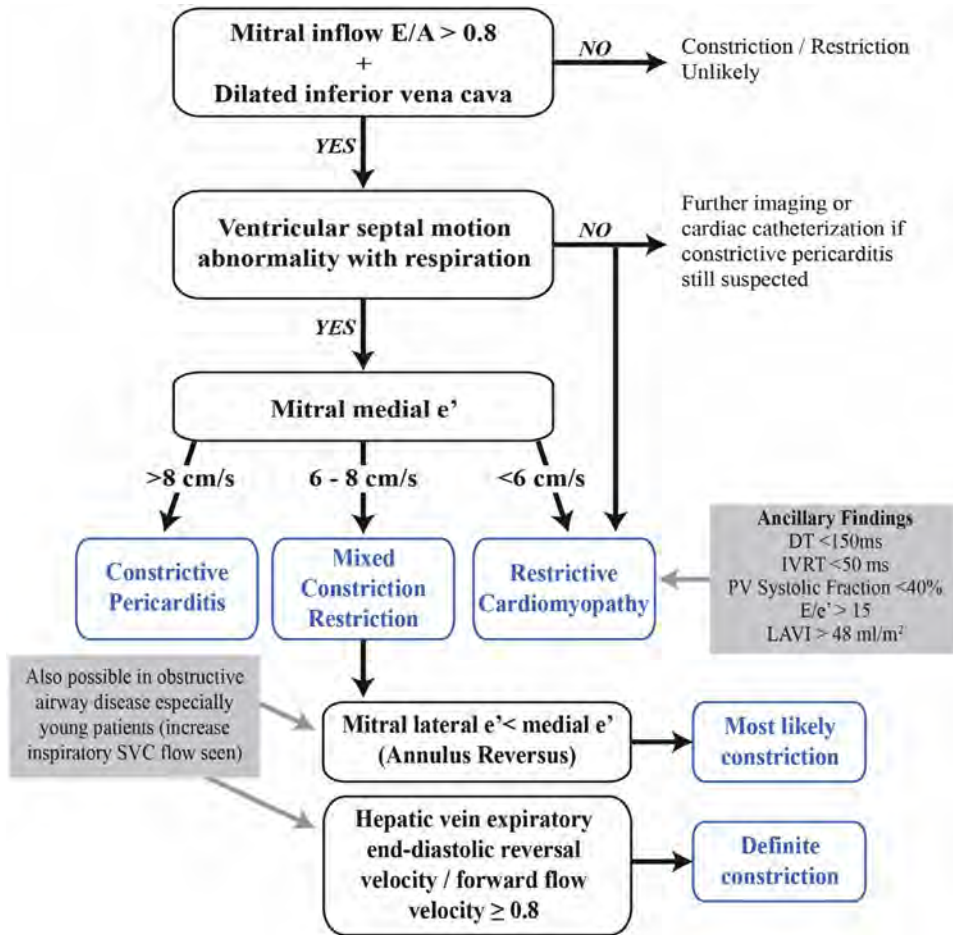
Mitral inflow E/A > 0.8
+
Dilated inferior vena cava

NO

Constriction / Restriction Unlikely

YES

Ventricular septal motion abnormality with respiration

NO

Further imaging or cardiac catheterization if constrictive pericarditis still suspected

YES

Mitral medial e'

>8 cm/s

6 - 8 cm/s

<6 cm/s

Constrictive Pericarditis

Mixed Constriction Restriction

Restrictive Cardiomyopathy

Ancillary Findings
DT <150ms
IVRT <50 ms
PV Systolic Fraction <40%
E/e' > 15
LAVI > 48 ml/m$^2$

Also possible in obstructive airway disease especially young patients (increase inspiratory SVC flow seen)

Mitral lateral e'< medial e' (Annulus Reversus)

Most likely constriction

Hepatic vein expiratory end-diastolic reversal velocity / forward flow velocity $\geq$ 0.8

Definite constriction